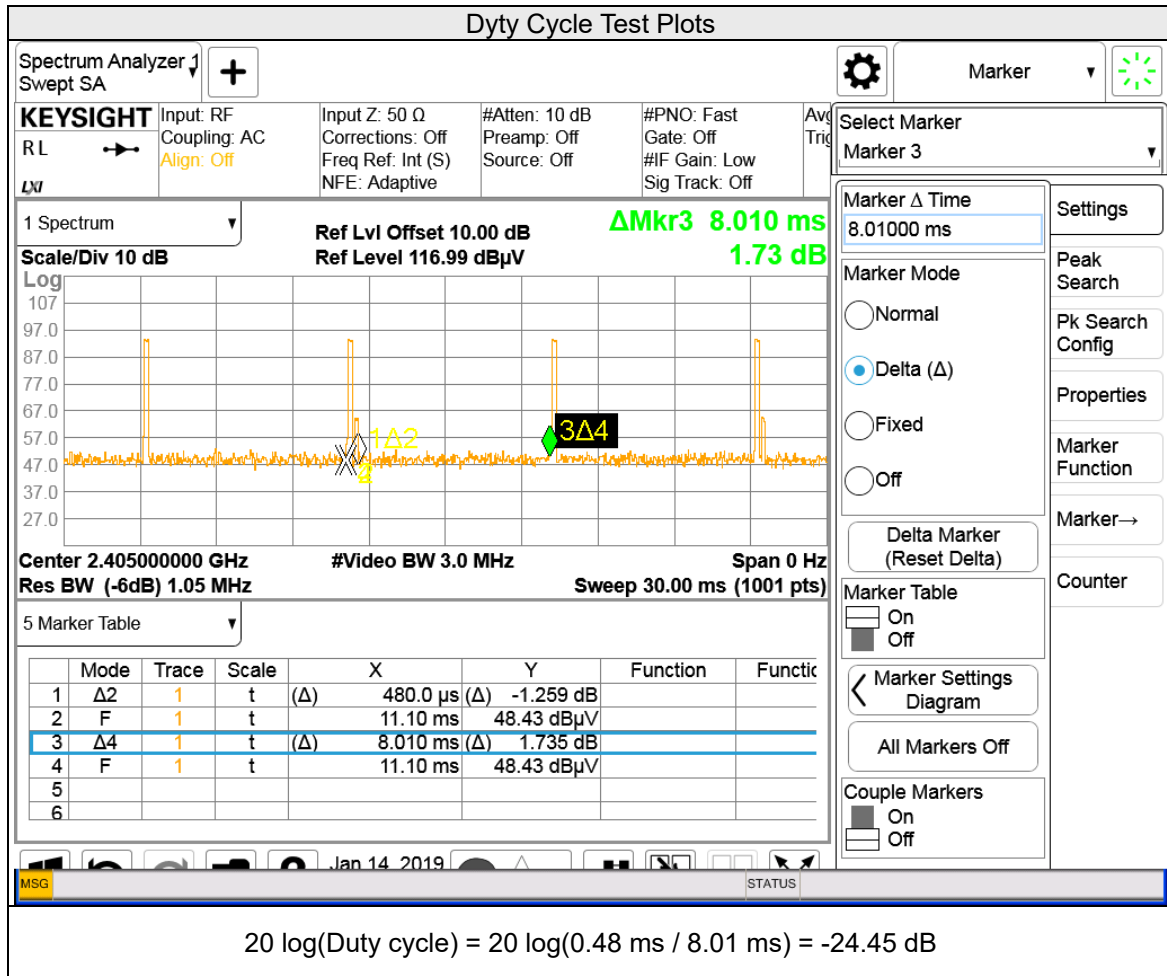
Dyty Cycle Test Plots

Spectrum Analyzer 1
Swept SA

Marker

KEYSIGHT
RL
LXI

Input: RF
Coupling: AC
Align: Off

Input Z: 50 Ω
Corrections: Off
Freq Ref: Int (S)
NFE: Adaptive

#Atten: 10 dB
Preamp: Off
Source: Off

#PNO: Fast
Gate: Off
#IF Gain: Low
Sig Track: Off

Avg
Trig

Select Marker
Marker 3

1 Spectrum

Ref Lvl Offset 10.00 dB
Ref Level 116.99 dBµV

ΔMkr3 8.010 ms
1.73 dB

Scale/Div 10 dB
Log

107
97.0
87.0
77.0
67.0
57.0
47.0
37.0
27.0

1Δ2
2
3Δ4

Center 2.405000000 GHz
Res BW (-6dB) 1.05 MHz
#Video BW 3.0 MHz
Span 0 Hz
Sweep 30.00 ms (1001 pts)

Marker Δ Time
8.01000 ms

Marker Mode
Normal
Delta (Δ)
Fixed
Off

Delta Marker (Reset Delta)

Marker Table
On
Off

Marker Settings Diagram

All Markers Off

Couple Markers
On
Off

Settings
Peak Search
Pk Search Config
Properties
Marker Function
Marker→
Counter

5 Marker Table

| | Mode | Trace | Scale | X | Y | Function | Functic |
|---|---|---|---|---|---|---|---|
| 1 | Δ2 | 1 | t | (Δ) 480.0 µs | (Δ) -1.259 dB | | |
| 2 | F | 1 | t | 11.10 ms | 48.43 dBµV | | |
| 3 | Δ4 | 1 | t | (Δ) 8.010 ms | (Δ) 1.735 dB | | |
| 4 | F | 1 | t | 11.10 ms | 48.43 dBµV | | |
| 5 | | | | | | | |
| 6 | | | | | | | |

Jan 14, 2019

MSG
STATUS

20 log(Duty cycle) = 20 log(0.48 ms / 8.01 ms) = -24.45 dB